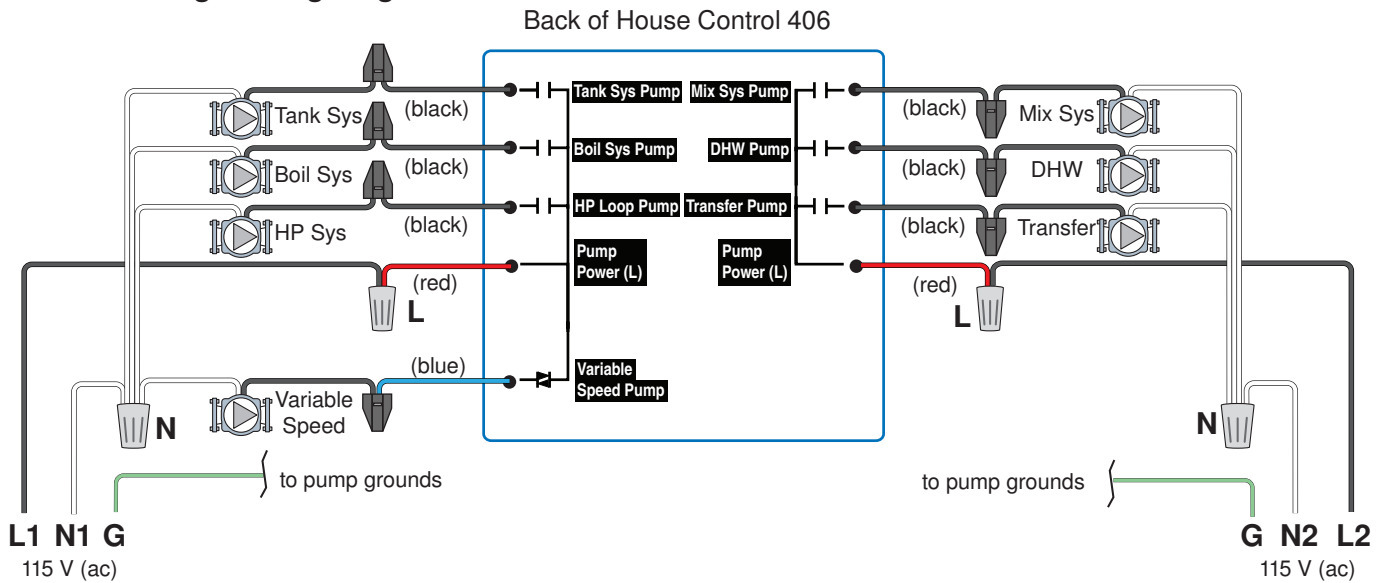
Back of House Control 406

Tank Sys
(black)
Tank Sys Pump
Mix Sys Pump
(black)
Mix Sys

Boil Sys
(black)
Boil Sys Pump
DHW Pump
(black)
DHW

HP Sys
(black)
HP Loop Pump
Transfer Pump
(black)
Transfer

(red)
Pump Power (L)
Pump Power (L)
(red)
L
L

(blue)
Variable Speed
Variable Speed Pump
N
N

to pump grounds
to pump grounds

L1 N1 G
115 V (ac)
G N2 L2
115 V (ac)